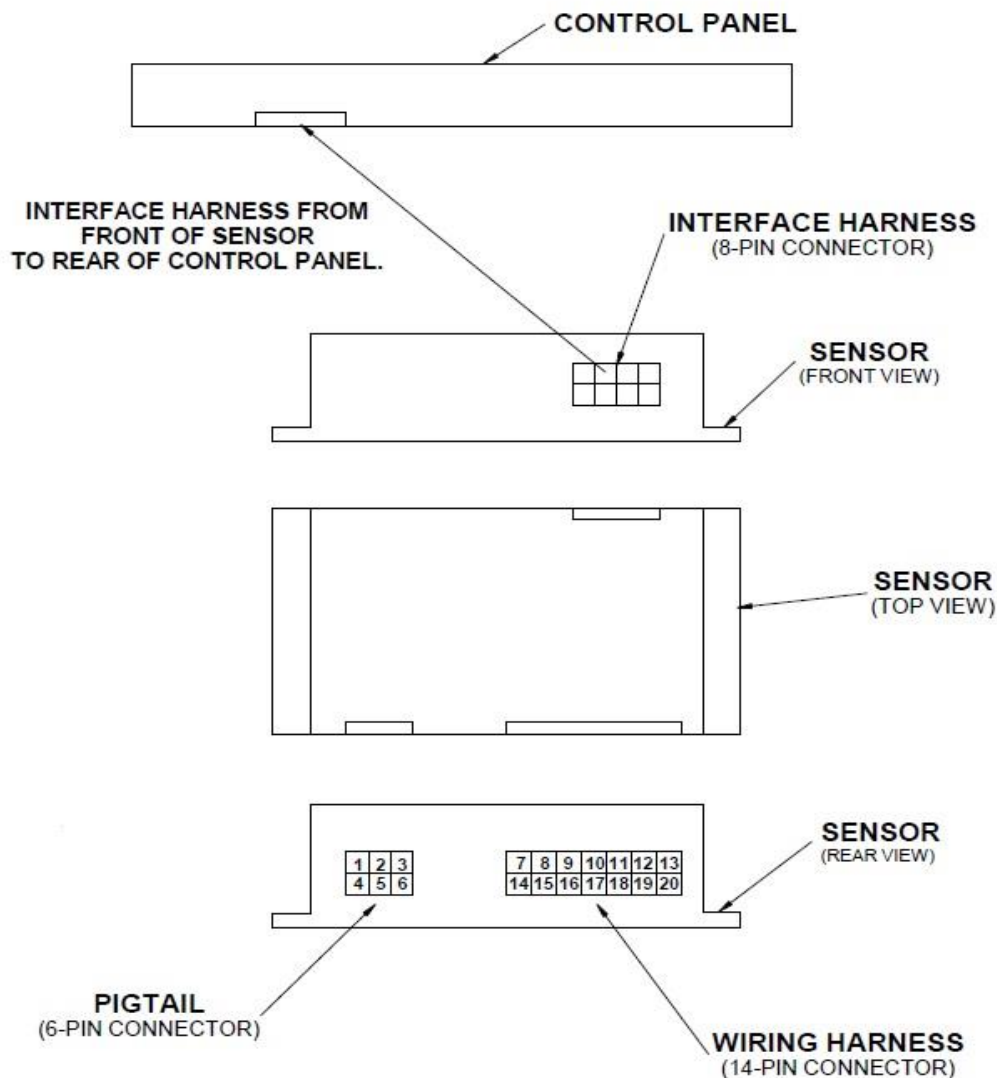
CONTROL PANEL

INTERFACE HARNESS FROM FRONT OF SENSOR TO REAR OF CONTROL PANEL.

INTERFACE HARNESS
(8-PIN CONNECTOR)

SENSOR
(FRONT VIEW)

SENSOR
(TOP VIEW)

SENSOR
(REAR VIEW)

| 1 | 2 | 3 |
|---|---|---|
| 4 | 5 | 6 |

| 7 | 8 | 9 | 10 | 11 | 12 | 13 |
|---|---|---|---|---|---|---|
| 14 | 15 | 16 | 17 | 18 | 19 | 20 |

PIGTAIL
(6-PIN CONNECTOR)

WIRING HARNESS
(14-PIN CONNECTOR)